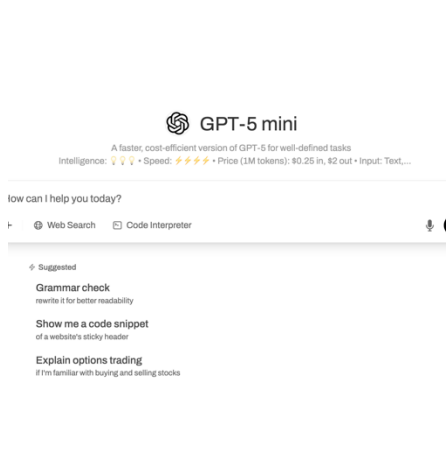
GPT-5 mini

A faster, cost-efficient version of GPT-5 for well-defined tasks
Intelligence: 💡💡💡 • Speed: ⚡⚡⚡⚡ • Price (1M tokens): $0.25 in, $2 out • Input: Text,...

low can I help you today?

+ Web Search Code Interpreter

Suggested

Grammar check
rewrite it for better readability

Show me a code snippet
of a website's sticky header

Explain options trading
if I'm familiar with buying and selling stocks